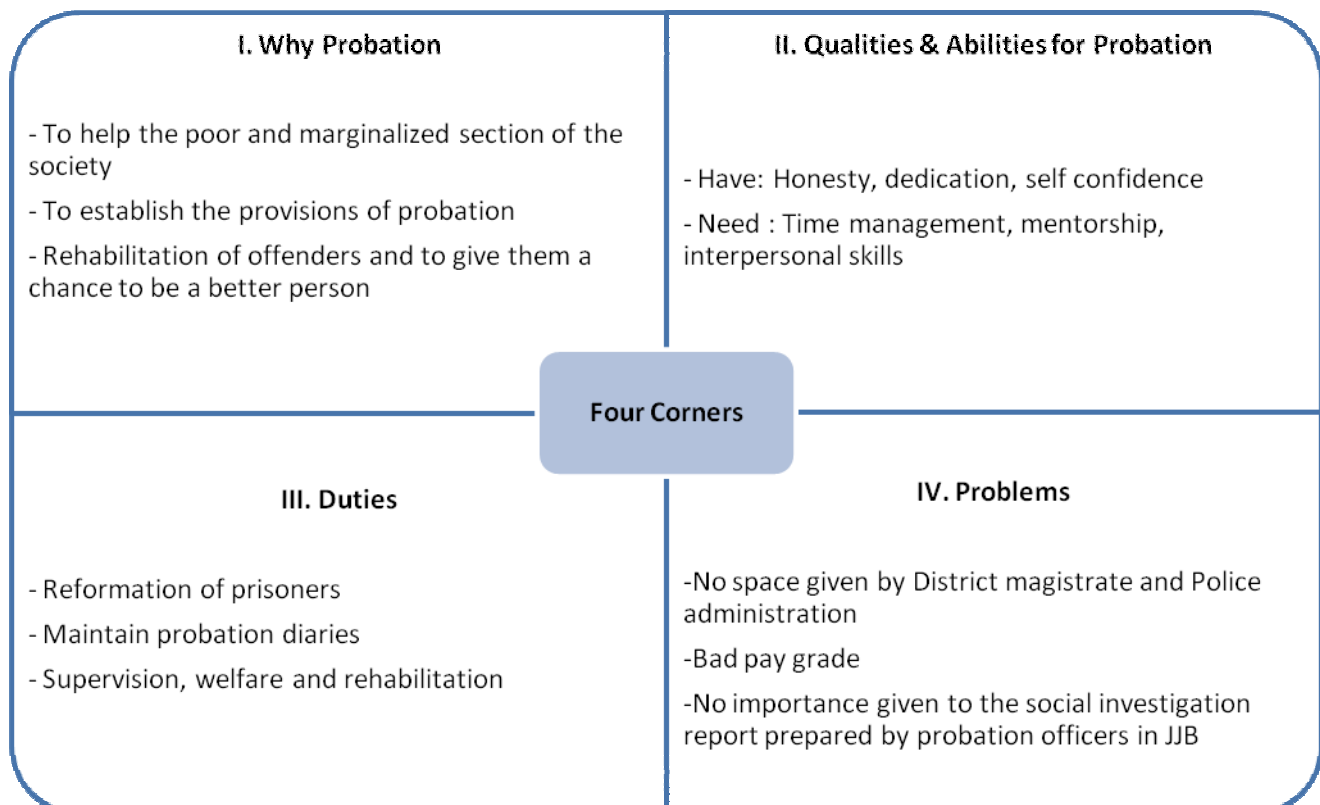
I. Why Probation

- To help the poor and marginalized section of the society

- To establish the provisions of probation

- Rehabilitation of offenders and to give them a chance to be a better person

II. Qualities & Abilities for Probation

- Have: Honesty, dedication, self confidence

- Need : Time management, mentorship, interpersonal skills

Four Corners

III. Duties

- Reformation of prisoners

- Maintain probation diaries

- Supervision, welfare and rehabilitation

IV. Problems

-No space given by District magistrate and Police administration

-Bad pay grade

-No importance given to the social investigation report prepared by probation officers in JJB